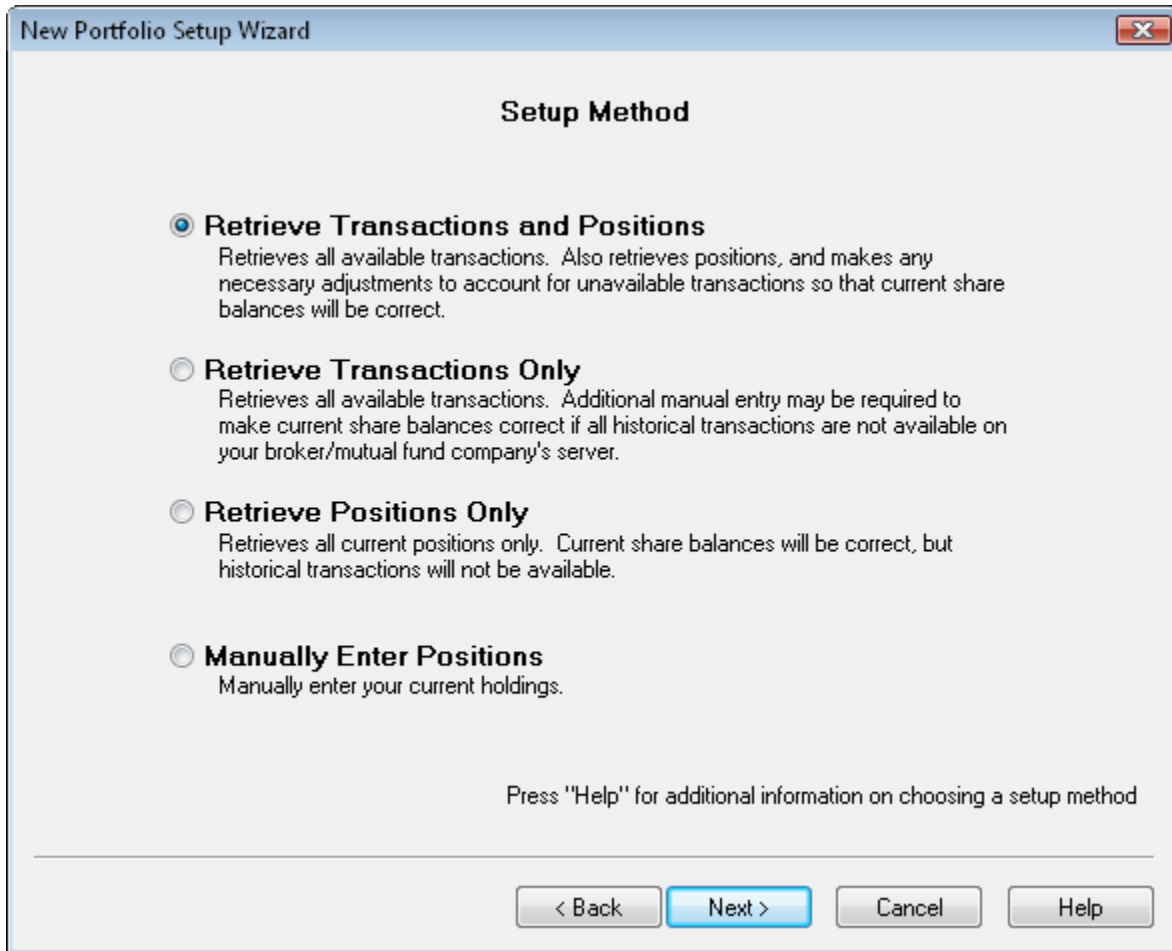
New Portfolio Setup Wizard

Setup Method

Retrieve Transactions and Positions
Retrieves all available transactions. Also retrieves positions, and makes any necessary adjustments to account for unavailable transactions so that current share balances will be correct.

Retrieve Transactions Only
Retrieves all available transactions. Additional manual entry may be required to make current share balances correct if all historical transactions are not available on your broker/mutual fund company's server.

Retrieve Positions Only
Retrieves all current positions only. Current share balances will be correct, but historical transactions will not be available.

Manually Enter Positions
Manually enter your current holdings.

Press "Help" for additional information on choosing a setup method

< Back | Next > | Cancel | Help